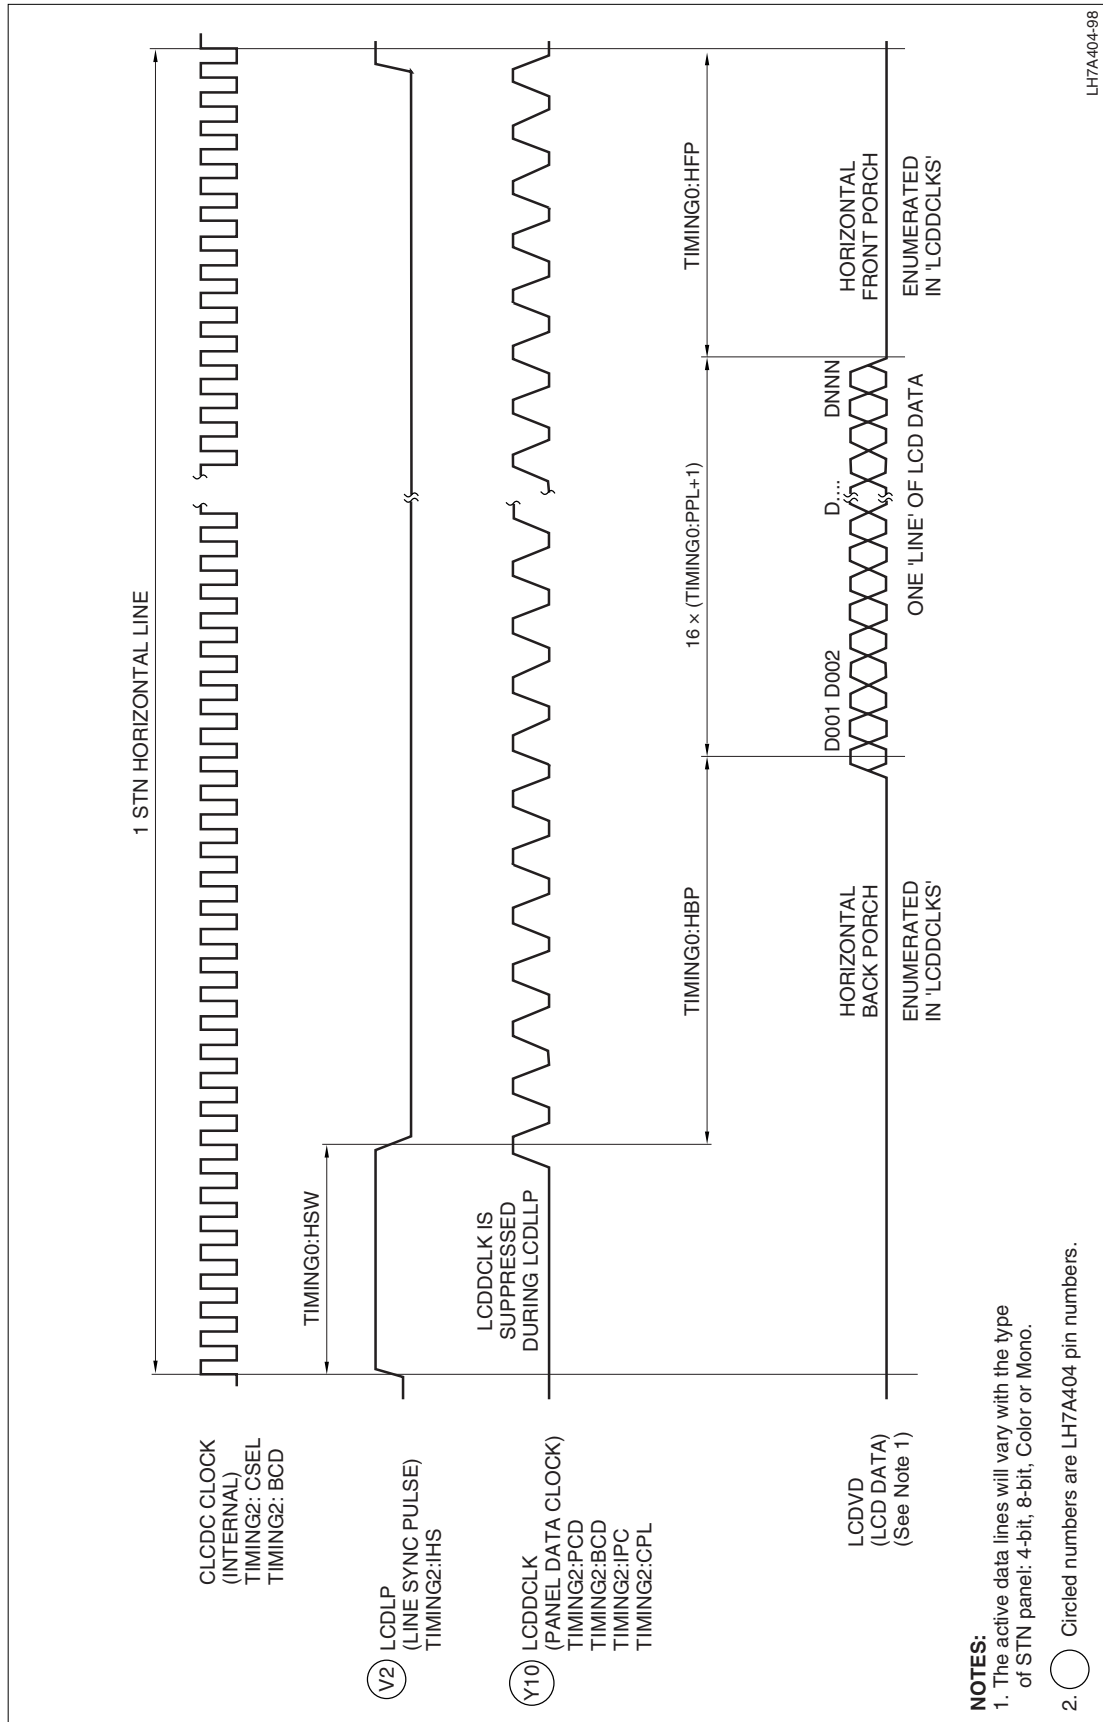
1 STN HORIZONTAL LINE

CLCDC CLOCK
(INTERNAL)
TIMING2: CSEL
TIMING2: BCD

TIMING0:HSW

V2 LCDLP
(LINE SYNC PULSE)
TIMING2:IHS

LCDDCLK IS
SUPPRESSED
DURING LCDLLP

Y10 LCDDCLK
(PANEL DATA CLOCK)
TIMING2:PCD
TIMING2:BCD
TIMING2:IPC
TIMING2:CPL

TIMING0:HBP

16 × (TIMING0:PPL+1)

TIMING0:HFP

D001 D002

D....

DNNN

HORIZONTAL
BACK PORCH

ENUMERATED
IN 'LCDDCLKS'

ONE 'LINE' OF LCD DATA

HORIZONTAL
FRONT PORCH

ENUMERATED
IN 'LCDDCLKS'

LCDVD
(LCD DATA)
(See Note 1)

NOTES:
1. The active data lines will vary with the type of STN panel: 4-bit, 8-bit, Color or Mono.
2. Circled numbers are LH7A404 pin numbers.

LH7A404-98